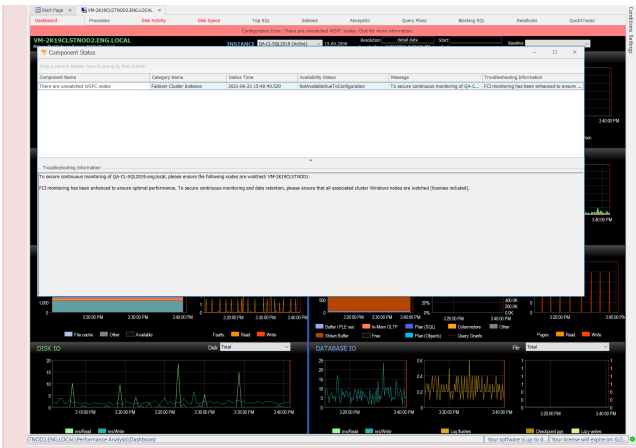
Start Page × VM-2K19CLSTNOD2.ENG.LOCAL ×

Dashboard Processes Disk Activity Disk Space Top SQL Indexes AlwaysOn Query Plans Blocking SQL Deadlocks QuickTraces

Configuration Error: There are unwatched WSFC nodes. Click for more information.

VM-2K19CLSTNOD2.ENG.LOCAL

INSTANCE QA-CL-SQL2019 (Active)

Component Status

Drag a column header here to group by that column

| Component Name | Category Name | Status Time | Availability Status | Message | Troubleshooting Information |
|---|---|---|---|---|---|
| There are unwatched WSFC nodes | Failover Cluster Instance | 2021-06-23 15:40:46.520 | NotAvailableDueToConfiguration | To secure continuous monitoring of QA-C... | FCI monitoring has been enhanced to ensure ... |

Troubleshooting Information

To secure continuous monitoring of QA-CL-SQL2019.eng.local, please ensure the following nodes are watched: VM-2K19CLSTNOD1.

FCI monitoring has been enhanced to ensure optimal performance. To secure continuous monitoring and data retention, please ensure that all associated cluster Windows nodes are watched (licenses included).

3:20:00 PM 3:30:00 PM 3:40:00 PM

File cache Other Available

Faults Read Write

Buffer / PLE sec In-Mem OLTP Plan (SQL) Columnstore Other

Stolen Buffer Free Plan (Objects) Query Grants

Pages Read Write

DISK IO Disk Total

DATABASE IO File Total

ios/Read ios/Write

Log flushes Checkpoint pgs Lazy writes

STNOD2.ENG.LOCAL\Performance Analysis\Dashboard

Your software is up to d... Your license will expire on 6/2...

Conditions Settings